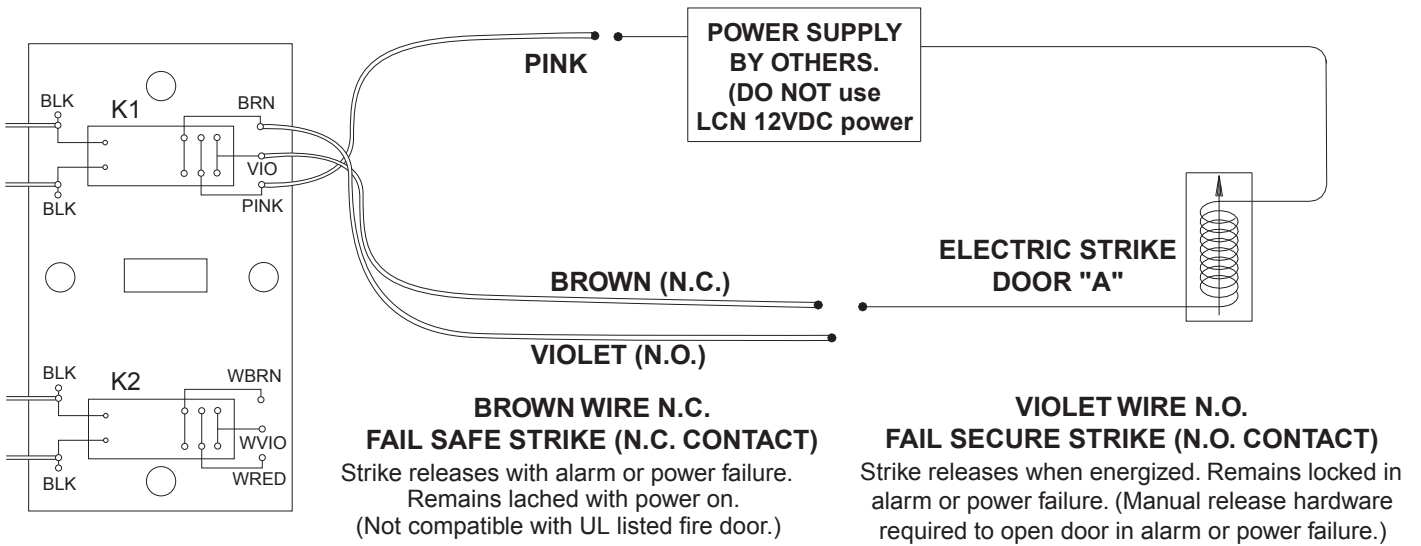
BLK
K1
BRN
VIO
BLK
PINK

PINK

POWER SUPPLY BY OTHERS. (DO NOT use LCN 12VDC power

ELECTRIC STRIKE DOOR "A"

BROWN (N.C.)

VIOLET (N.O.)

BLK
K2
WBRN
WVIO
BLK
WRED

BROWN WIRE N.C.
FAIL SAFE STRIKE (N.C. CONTACT)
Strike releases with alarm or power failure. Remains lached with power on. (Not compatible with UL listed fire door.)

VIOLET WIRE N.O.
FAIL SECURE STRIKE (N.O. CONTACT)
Strike releases when energized. Remains locked in alarm or power failure. (Manual release hardware required to open door in alarm or power failure.)